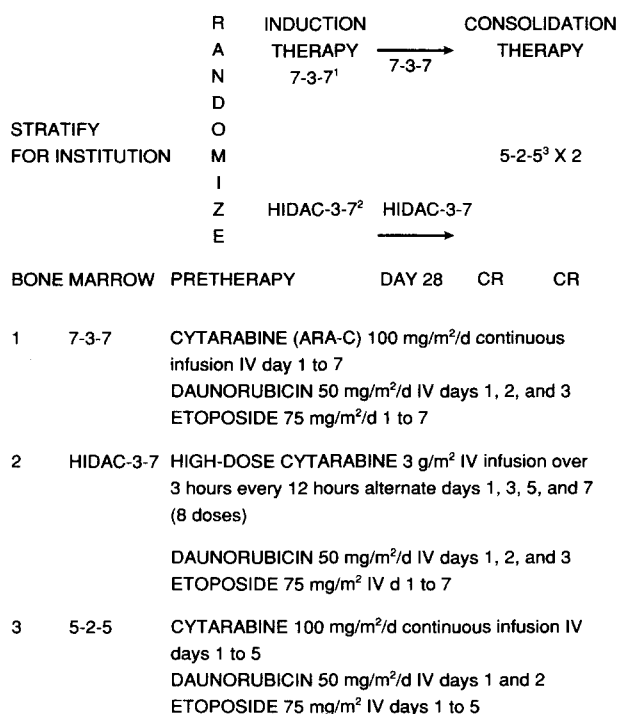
R
A
N
D
O
M
I
Z
E

INDUCTION THERAPY
$7\text{-}3\text{-}7^1$

7-3-7

CONSOLIDATION THERAPY

STRATIFY FOR INSTITUTION

$5\text{-}2\text{-}5^3$ X 2

$\text{HIDAC-3-7}^2$

HIDAC-3-7

BONE MARROW PRETHERAPY DAY 28 CR CR

1 7-3-7 CYTARABINE (ARA-C) 100 mg/m$^2$/d continuous infusion IV day 1 to 7
DAUNORUBICIN 50 mg/m$^2$/d IV days 1, 2, and 3
ETOPOSIDE 75 mg/m$^2$/d 1 to 7

2 HIDAC-3-7 HIGH-DOSE CYTARABINE 3 g/m$^2$ IV infusion over 3 hours every 12 hours alternate days 1, 3, 5, and 7 (8 doses)

DAUNORUBICIN 50 mg/m$^2$/d IV days 1, 2, and 3
ETOPOSIDE 75 mg/m$^2$ IV d 1 to 7

3 5-2-5 CYTARABINE 100 mg/m$^2$/d continuous infusion IV days 1 to 5
DAUNORUBICIN 50 mg/m$^2$/d IV days 1 and 2
ETOPOSIDE 75 mg/m$^2$ IV days 1 to 5